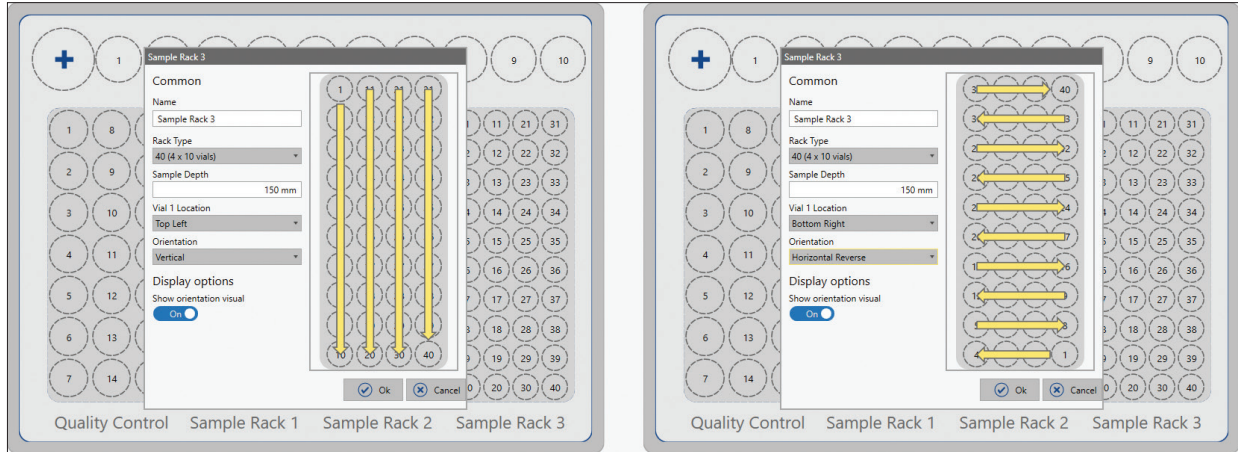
+ 1 9 10

Sample Rack 3

Common

Name

Sample Rack 3

Rack Type

40 (4 x 10 vials)

Sample Depth

150 mm

Vial 1 Location

Top Left

Orientation

Vertical

Display options

Show orientation visual

On

1 11 21 31

10 20 30 40

Ok Cancel

1 8 11 21 31
2 9 12 22 32
3 10 13 23 33
4 11 14 24 34
5 12 15 25 35
6 13 16 26 36
7 14 17 27 37
18 28 38
19 29 39
20 30 40

Quality Control Sample Rack 1 Sample Rack 2 Sample Rack 3

+ 1 9 10

Sample Rack 3

Common

Name

Sample Rack 3

Rack Type

40 (4 x 10 vials)

Sample Depth

150 mm

Vial 1 Location

Bottom Right

Orientation

Horizontal Reverse

Display options

Show orientation visual

On

3 40
3 3
2 2
2 5
2 4
2 7
1 6
1 9
1 8
4 1

Ok Cancel

1 8 11 21 31
2 9 12 22 32
3 10 13 23 33
4 11 14 24 34
5 12 15 25 35
6 13 16 26 36
7 14 17 27 37
18 28 38
19 29 39
20 30 40

Quality Control Sample Rack 1 Sample Rack 2 Sample Rack 3